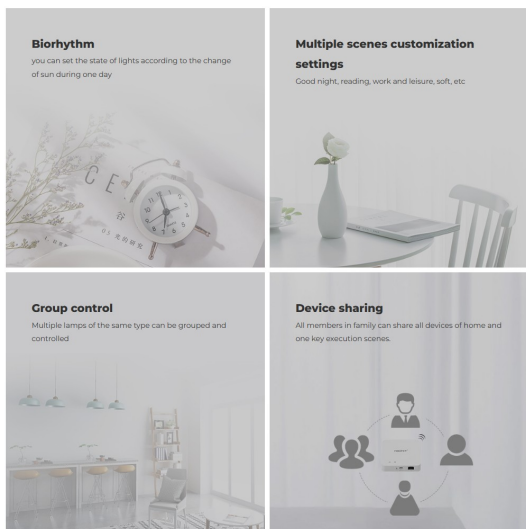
Biorhythm
you can set the state of lights according to the change of sun during one day

Multiple scenes customization settings
Good night, reading, work and leisure, soft, etc

Group control
Multiple lamps of the same type can be grouped and controlled

Device sharing
All members in family can share all devices of home and one key execution scenes.